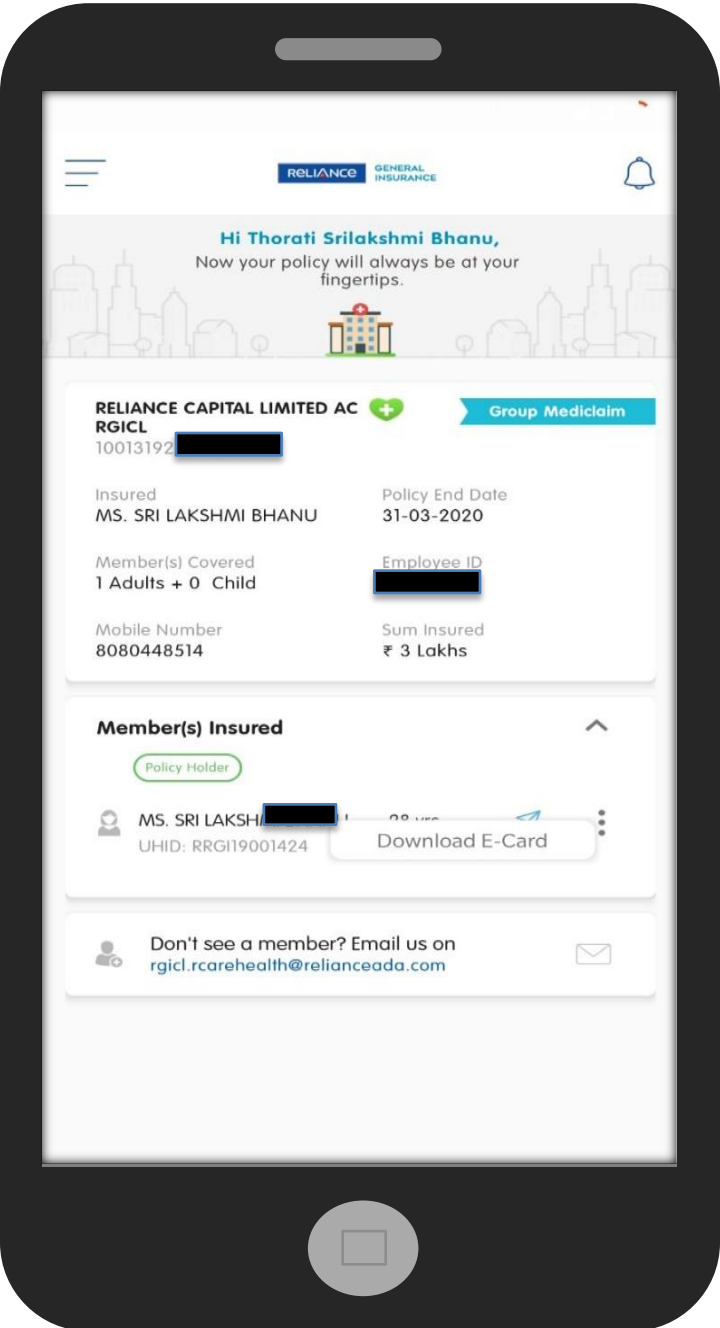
RELIANCE GENERAL INSURANCE

Hi Thorati Srilakshmi Bhanu,
Now your policy will always be at your fingertips.

RELIANCE CAPITAL LIMITED AC RGICL
Group Mediclaim
10013192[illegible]

Insured
MS. SRI LAKSHMI BHANU

Policy End Date
31-03-2020

Member(s) Covered
1 Adults + 0 Child

Employee ID
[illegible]

Mobile Number
8080448514

Sum Insured
₹ 3 Lakhs

Member(s) Insured

Policy Holder

MS. SRI LAKSH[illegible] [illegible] yrs
UHID: RRGI19001424
Download E-Card

Don't see a member? Email us on
rgicl.rcarehealth@relianceada.com